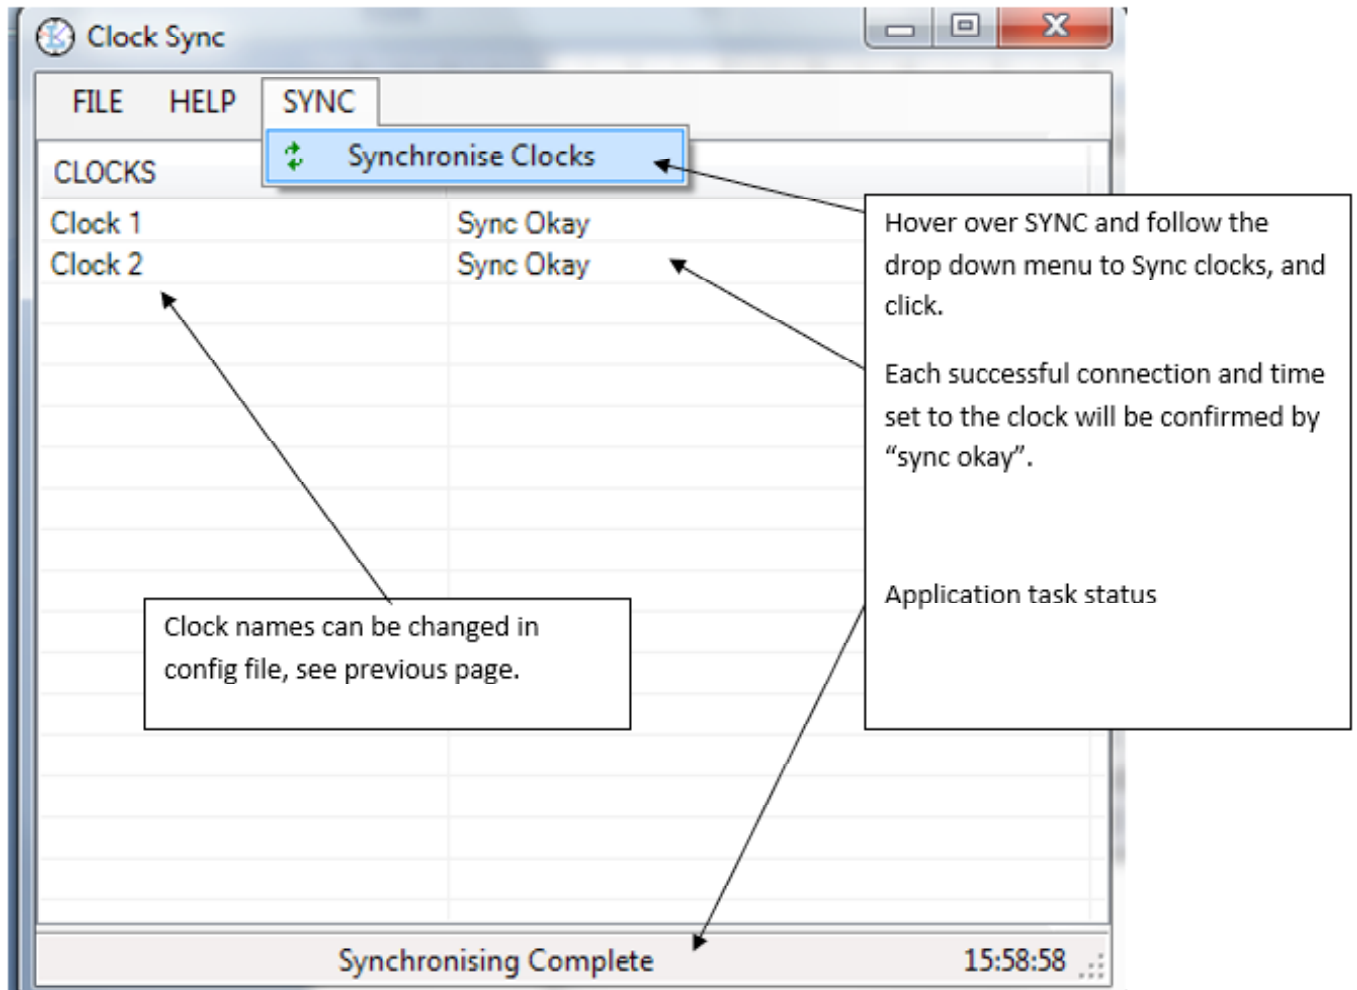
Clock Sync

FILE HELP SYNC

Synchronise Clocks

CLOCKS

Clock 1 Sync Okay
Clock 2 Sync Okay

Hover over SYNC and follow the drop down menu to Sync clocks, and click.

Each successful connection and time set to the clock will be confirmed by "sync okay".

Application task status

Clock names can be changed in config file, see previous page.

Synchronising Complete 15:58:58